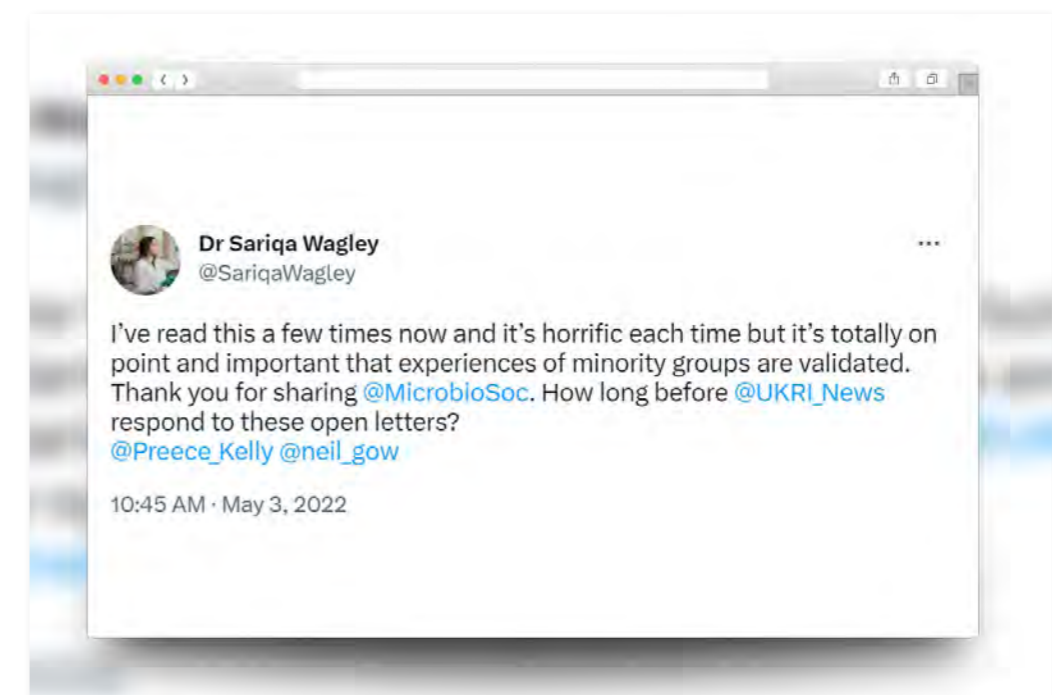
Dr Sariqa Wagley
@SariqaWagley

I've read this a few times now and it's horrific each time but it's totally on point and important that experiences of minority groups are validated. Thank you for sharing @MicrobioSoc. How long before @UKRI_News respond to these open letters?
@Preece_Kelly @neil_gow

10:45 AM · May 3, 2022